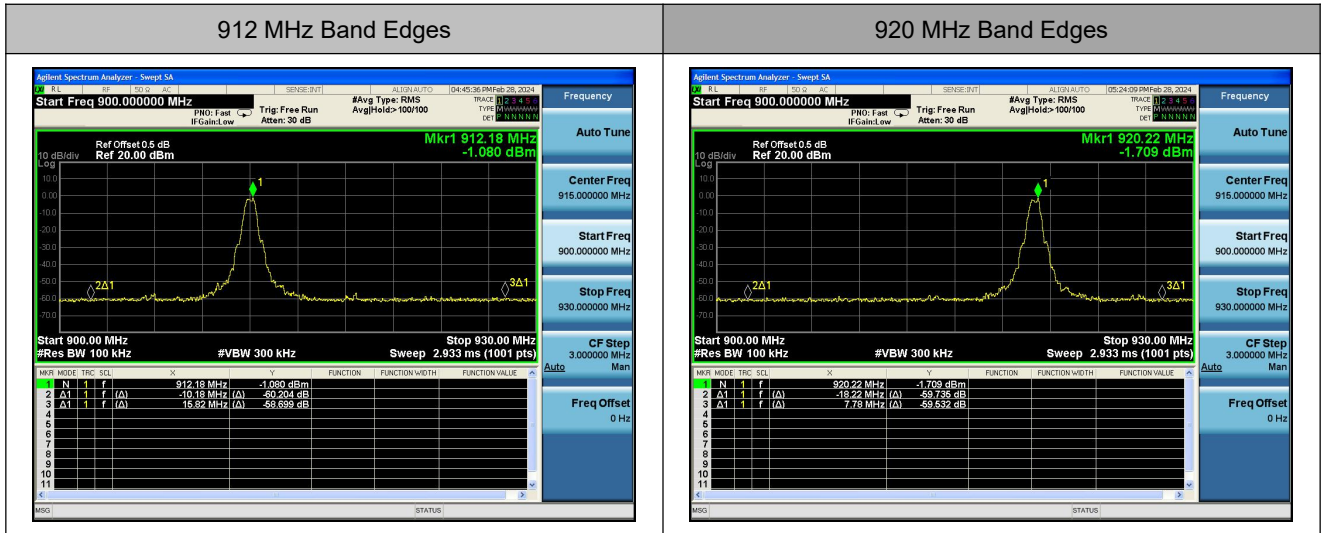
| 912 MHz Band Edges | 920 MHz Band Edges |
|---|---|

Agilent Spectrum Analyzer - Swept SA
RL RF 50 Ω AC SENSE:INT ALIGN AUTO 04:45:36 PM Feb 28, 2024
Start Freq 900.000000 MHz
PNO: Fast IFGain:Low Trig: Free Run Atten: 30 dB #Avg Type: RMS Avg|Hold:>100/100
TRACE 1 2 3 4 5 6 TYPE M WWWWW DET P N N N N N
Frequency
Ref Offset 0.5 dB
10 dB/div Ref 20.00 dBm
Log
Mkr1 912.18 MHz
-1.080 dBm
10.0 0.00 -10.0 -20.0 -30.0 -40.0 -50.0 -60.0 -70.0
1
2Δ1
3Δ1
Start 900.00 MHz
#Res BW 100 kHz
#VBW 300 kHz
Stop 930.00 MHz
Sweep 2.933 ms (1001 pts)
Auto Tune
Center Freq 915.000000 MHz
Start Freq 900.000000 MHz
Stop Freq 930.000000 MHz
CF Step 3.000000 MHz
Auto Man
Freq Offset 0 Hz

| MKR | MODE | TRC | SCL | X | Y | FUNCTION | FUNCTION WIDTH | FUNCTION VALUE |
|---|---|---|---|---|---|---|---|---|
| 1 | N | 1 | f | 912.18 MHz | -1.080 dBm | | | |
| 2 | Δ1 | 1 | f (Δ) | -10.18 MHz (Δ) | -60.204 dB | | | |
| 3 | Δ1 | 1 | f (Δ) | 15.82 MHz (Δ) | -59.699 dB | | | |
| 4 | | | | | | | | |
| 5 | | | | | | | | |
| 6 | | | | | | | | |
| 7 | | | | | | | | |
| 8 | | | | | | | | |
| 9 | | | | | | | | |
| 10 | | | | | | | | |
| 11 | | | | | | | | |

MSG STATUS

Agilent Spectrum Analyzer - Swept SA
RL RF 50 Ω AC SENSE:INT ALIGN AUTO 05:24:09 PM Feb 28, 2024
Start Freq 900.000000 MHz
PNO: Fast IFGain:Low Trig: Free Run Atten: 30 dB #Avg Type: RMS Avg|Hold:>100/100
TRACE 1 2 3 4 5 6 TYPE M WWWWW DET P N N N N N
Frequency
Ref Offset 0.5 dB
10 dB/div Ref 20.00 dBm
Log
Mkr1 920.22 MHz
-1.709 dBm
10.0 0.00 -10.0 -20.0 -30.0 -40.0 -50.0 -60.0 -70.0
1
2Δ1
3Δ1
Start 900.00 MHz
#Res BW 100 kHz
#VBW 300 kHz
Stop 930.00 MHz
Sweep 2.933 ms (1001 pts)
Auto Tune
Center Freq 915.000000 MHz
Start Freq 900.000000 MHz
Stop Freq 930.000000 MHz
CF Step 3.000000 MHz
Auto Man
Freq Offset 0 Hz

| MKR | MODE | TRC | SCL | X | Y | FUNCTION | FUNCTION WIDTH | FUNCTION VALUE |
|---|---|---|---|---|---|---|---|---|
| 1 | N | 1 | f | 920.22 MHz | -1.709 dBm | | | |
| 2 | Δ1 | 1 | f (Δ) | -18.22 MHz (Δ) | -59.736 dB | | | |
| 3 | Δ1 | 1 | f (Δ) | 7.78 MHz (Δ) | -59.532 dB | | | |
| 4 | | | | | | | | |
| 5 | | | | | | | | |
| 6 | | | | | | | | |
| 7 | | | | | | | | |
| 8 | | | | | | | | |
| 9 | | | | | | | | |
| 10 | | | | | | | | |
| 11 | | | | | | | | |

MSG STATUS